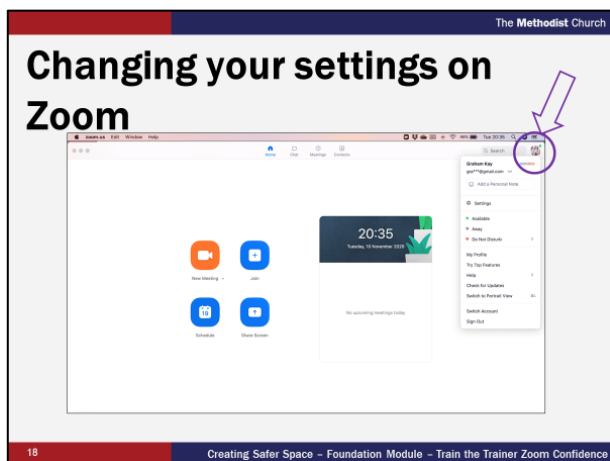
The Methodist Church

Changing your settings on Zoom

zoom.us Edit Window Help

Tue 20:35

Home Chat Meetings Contacts

Search

Graham Kay

gra***@gmail.com

Add a Personal Note

Settings

Available

Away

Do Not Disturb

My Profile

Try Top Features

Help

Check for Updates

Switch to Portrait View

Switch Account

Sign Out

20:35

Tuesday, 10 November 2020

New Meeting

Join

Schedule

Share Screen

No upcoming meetings today

18

Creating Safer Space – Foundation Module – Train the Trainer Zoom Confidence